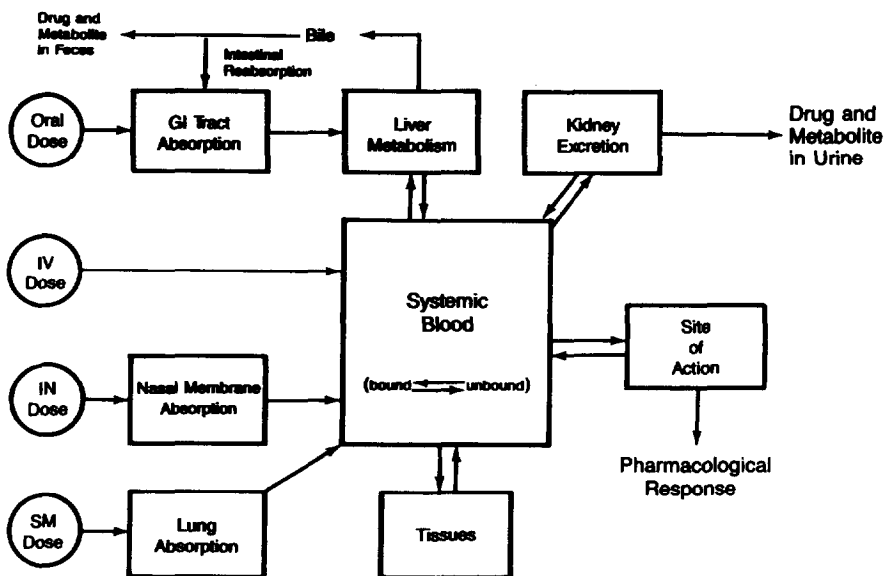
Drug and Metabolite in Feces

Bile

Intestinal Reabsorption

Oral Dose

GI Tract Absorption

Liver Metabolism

Kidney Excretion

Drug and Metabolite in Urine

IV Dose

Systemic Blood

(bound unbound)

Site of Action

IN Dose

Nasal Membrane Absorption

Pharmacological Response

SM Dose

Lung Absorption

Tissues